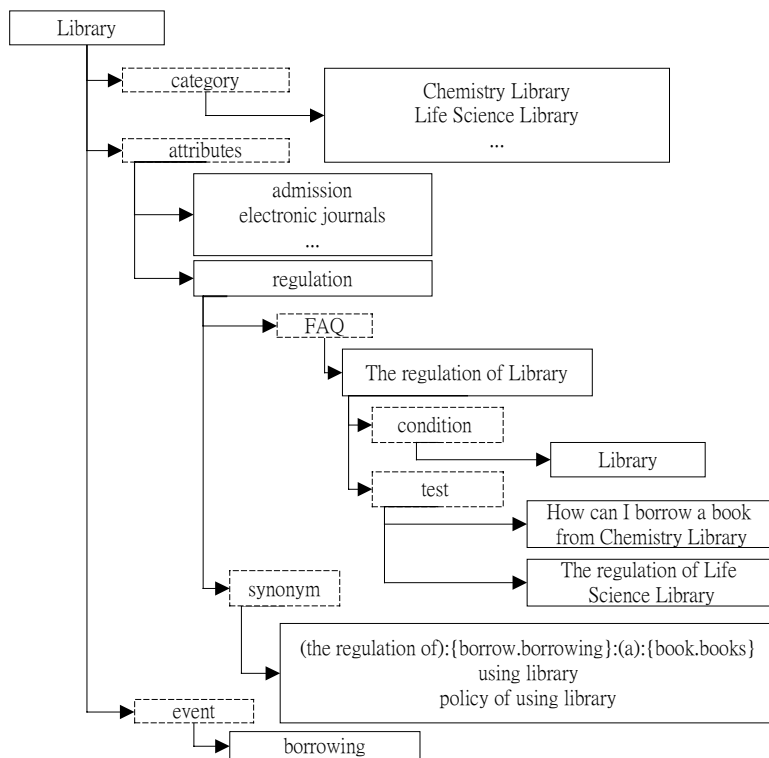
Library

category

Chemistry Library
Life Science Library
...

attributes

admission
electronic journals
...

regulation

FAQ

The regulation of Library

condition

Library

test

How can I borrow a book from Chemistry Library

The regulation of Life Science Library

synonym

(the regulation of):{borrow.borrowing}:(a):{book.books}
using library
policy of using library

event

borrowing